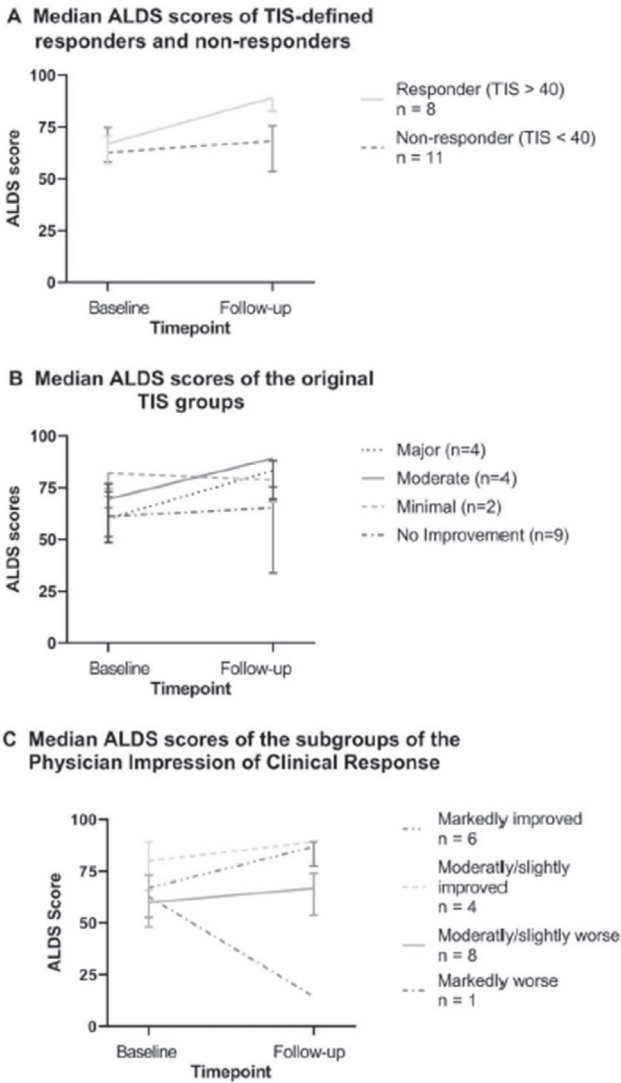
A Median ALDS scores of TIS-defined responders and non-responders

100
75
50
25
0
ALDS score
Baseline
Follow-up
Timepoint

Responder (TIS > 40)
n = 8
Non-responder (TIS < 40)
n = 11

B Median ALDS scores of the original TIS groups

100
75
50
25
0
ALDS scores
Baseline
Follow-up
Timepoint

Major (n=4)
Moderate (n=4)
Minimal (n=2)
No Improvement (n=9)

C Median ALDS scores of the subgroups of the Physician Impression of Clinical Response

100
75
50
25
0
ALDS Score
Baseline
Follow-up
Timepoint

Markedly improved
n = 6
Moderatly/slightly improved
n = 4
Moderatly/slightly worse
n = 8
Markedly worse
n = 1